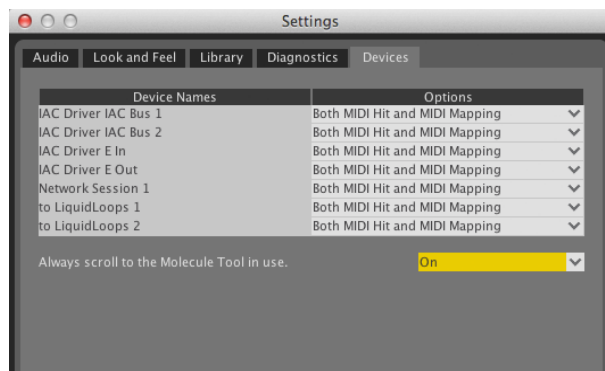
Settings

Audio | Look and Feel | Library | Diagnostics | Devices

| Device Names | Options |
|---|---|
| IAC Driver IAC Bus 1 | Both MIDI Hit and MIDI Mapping |
| IAC Driver IAC Bus 2 | Both MIDI Hit and MIDI Mapping |
| IAC Driver E In | Both MIDI Hit and MIDI Mapping |
| IAC Driver E Out | Both MIDI Hit and MIDI Mapping |
| Network Session 1 | Both MIDI Hit and MIDI Mapping |
| to LiquidLoops 1 | Both MIDI Hit and MIDI Mapping |
| to LiquidLoops 2 | Both MIDI Hit and MIDI Mapping |

Always scroll to the Molecule Tool in use. On